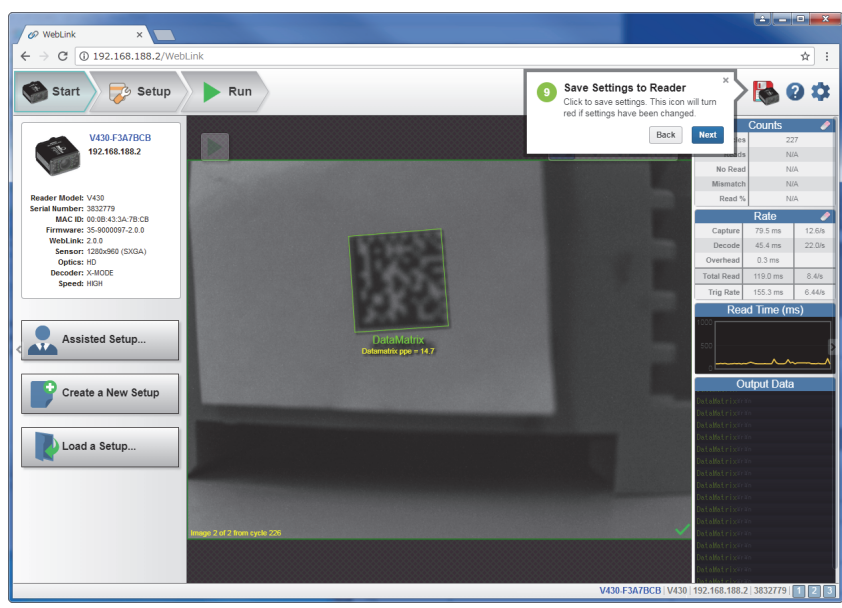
WebLink

192.168.188.2/WebLink

Start

Setup

Run

9 Save Settings to Reader

Click to save settings. This icon will turn red if settings have been changed.

Back Next

V430-F3A7BCB
192.168.188.2

Reader Model: V430
Serial Number: 3832779
MAC ID: 00:0B:43:3A:7B:CB
Firmware: 35-9000097-2.0.0
WebLink: 2.0.0
Sensor: 1280x960 (SXGA)
Optics: HD
Decoder: X-MODE
Speed: HIGH

Assisted Setup...

Create a New Setup

Load a Setup...

DataMatrix
Datamatrix ppe = 14.7

Image 2 of 2 from cycle 226

Counts

| | |
|---|---|
| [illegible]es | 227 |
| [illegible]ds | N/A |
| No Read | N/A |
| Mismatch | N/A |
| Read % | N/A |

Rate

| | | |
|---|---|---|
| Capture | 79.5 ms | 12.6/s |
| Decode | 45.4 ms | 22.0/s |
| Overhead | 0.3 ms | |
| Total Read | 119.0 ms | 8.4/s |
| Trig Rate | 155.3 ms | 6.44/s |

Read Time (ms)

1000
500
0

Output Data

DataMatrix
DataMatrix
DataMatrix
DataMatrix
DataMatrix
DataMatrix
DataMatrix
DataMatrix
DataMatrix
DataMatrix
DataMatrix
DataMatrix
DataMatrix
DataMatrix
DataMatrix

V430-F3A7BCB | V430 | 192.168.188.2 | 3832779 | 1 2 3